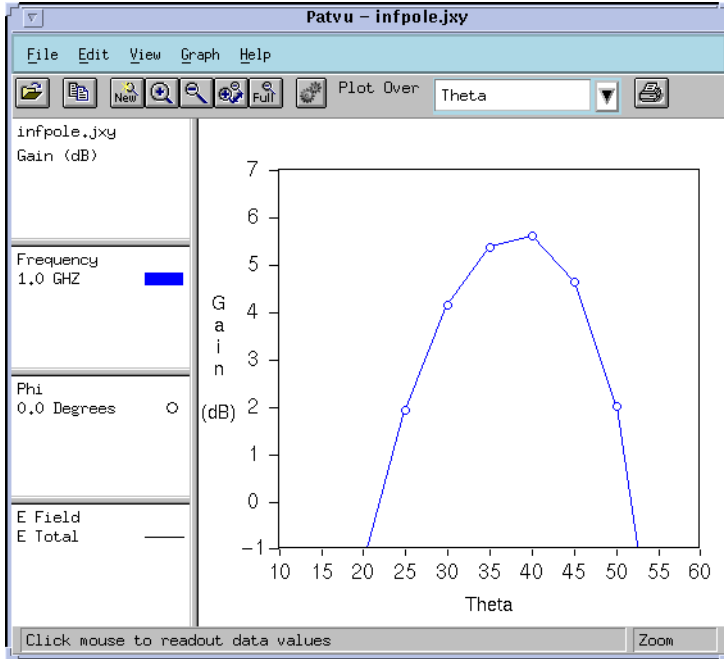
Patvu – infpole.jxy

File Edit View Graph Help

New Full Plot Over Theta

infpole.jxy
Gain (dB)

Frequency
1.0 GHZ

Phi
0.0 Degrees

E Field
E Total

G
a
i
n
(dB)

7
6
5
4
3
2
1
0
−1

10 15 20 25 30 35 40 45 50 55 60

Theta

Click mouse to readout data values

Zoom